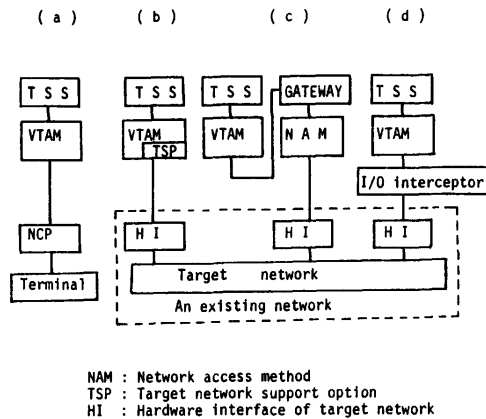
( a ) ( b ) ( c ) ( d )

T S S

VTAM

NCP

Terminal

T S S

VTAM

TSP

H I

T S S

VTAM

GATEWAY

N A M

H I

T S S

VTAM

I/O interceptor

H I

Target network

An existing network

NAM : Network access method
TSP : Target network support option
HI : Hardware interface of target network